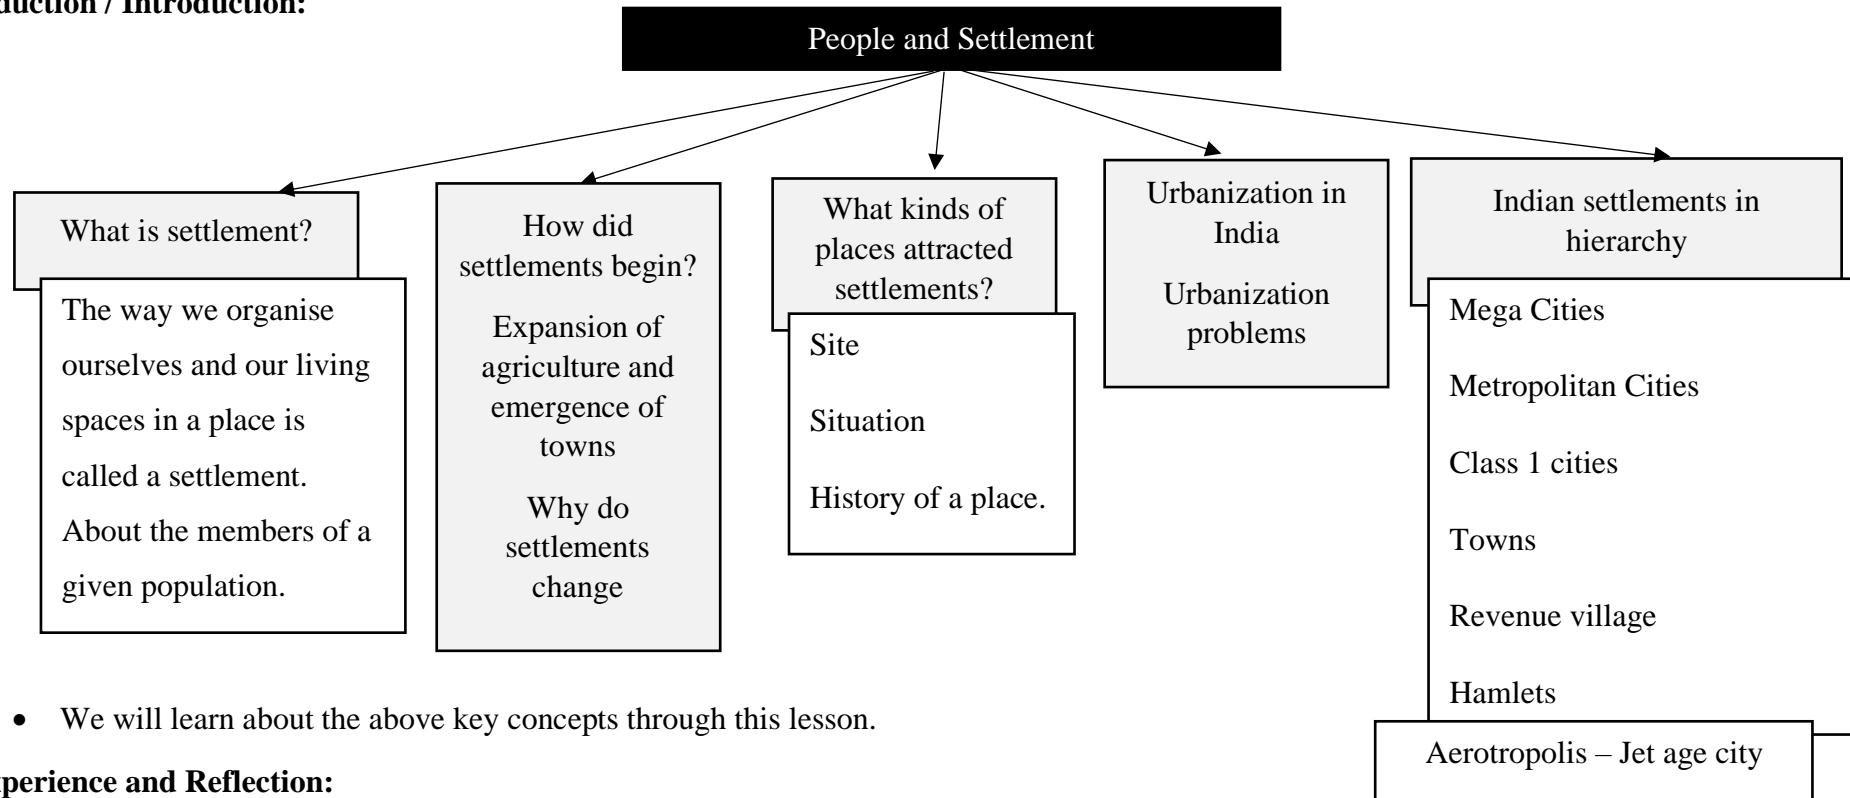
duction / Introduction:

People and Settlement

What is settlement?

The way we organise ourselves and our living spaces in a place is called a settlement. About the members of a given population.

How did settlements begin?

Expansion of agriculture and emergence of towns

Why do settlements change

What kinds of places attracted settlements?

Site

Situation

History of a place.

Urbanization in India

Urbanization problems

Indian settlements in hierarchy

Mega Cities

Metropolitan Cities

Class 1 cities

Towns

Revenue village

Hamlets

Aerotropolis – Jet age city

• We will learn about the above key concepts through this lesson.

perience and Reflection: